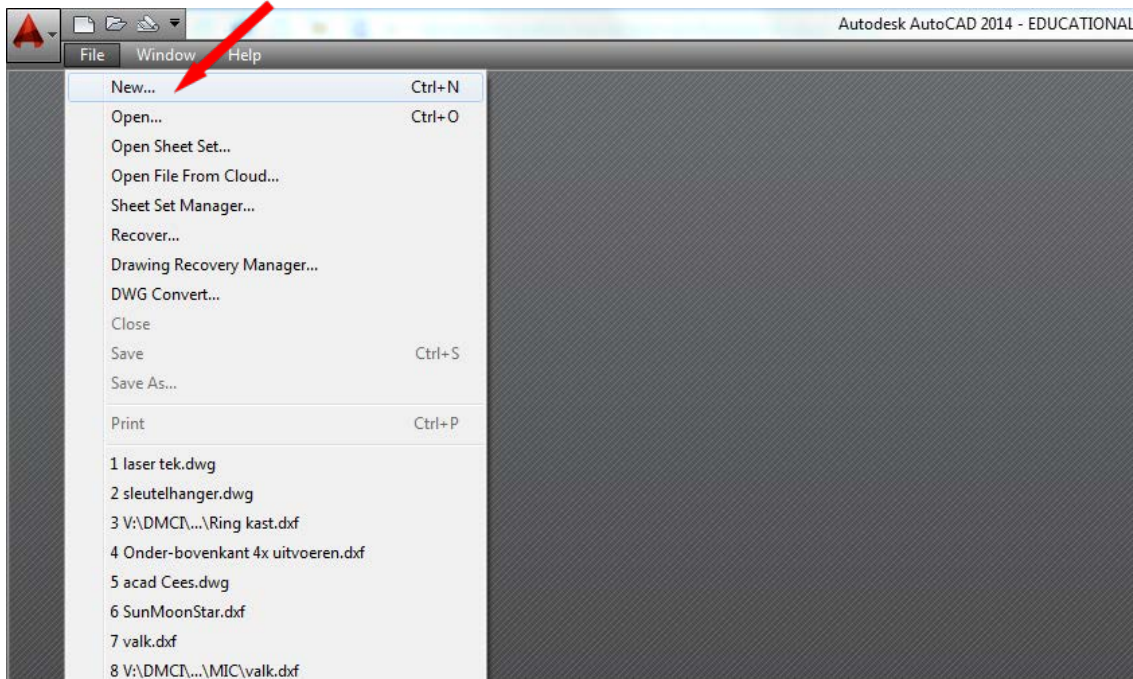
Autodesk AutoCAD 2014 - EDUCATIONAL

File Window Help

New... Ctrl+N
Open... Ctrl+O
Open Sheet Set...
Open File From Cloud...
Sheet Set Manager...
Recover...
Drawing Recovery Manager...
DWG Convert...
Close
Save Ctrl+S
Save As...
Print Ctrl+P
1 laser tek.dwg
2 sleutelhanger.dwg
3 V:\DMCI\...\Ring kast.dxf
4 Onder-bovenkant 4x uitvoeren.dxf
5 acad Cees.dwg
6 SunMoonStar.dxf
7 valk.dxf
8 V:\DMCI\...\MIC\valk.dxf